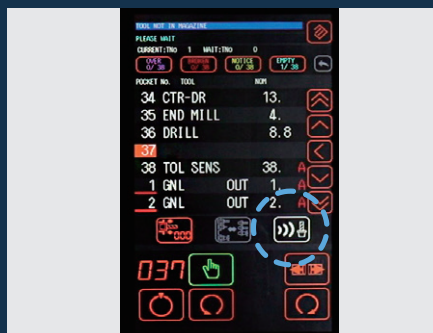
TOOL NOT IN MAGAZINE
PLEASE WAIT
CURRENT:TNo 1 WAIT:TNo 0

| OVER 0/ 38 | BROKEN 0/ 38 | NOTICE 0/ 38 | EMPTY 1/ 38 |
|---|---|---|---|

| POCKET NO. | TOOL | | NOM | |
|---|---|---|---|---|
| 34 | CTR-DR | | 13. | |
| 35 | END MILL | | 4. | |
| 36 | DRILL | | 8.8 | |
| 37 | | | | |
| 38 | TOL SENS | | 38. | A |
| 1 | GNL | OUT | 1. | A |
| 2 | GNL | OUT | 2. | A |

037